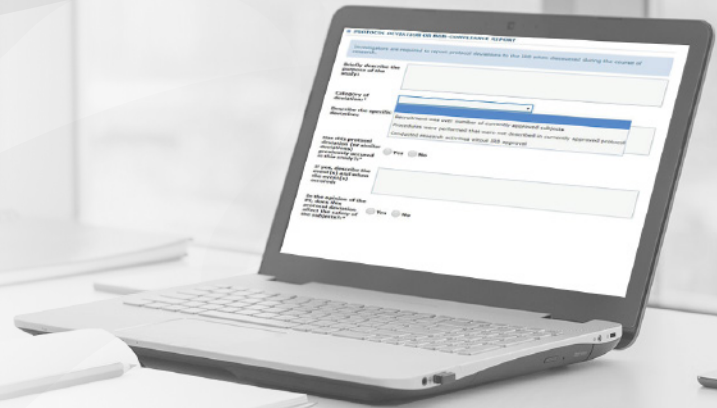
PROTOCOL DEVIATION OR NON-COMPLIANCE REPORT

Investigators are required to report protocol deviations to the IRB when discovered during the course of research.

Briefly describe the purpose of the study:

Category of deviation:

Describe the specific deviation:

Recruitment was over number of currently approved subjects
Procedures were performed that were not described in currently approved protocol
Conducted research activities without IRB approval

Has this protocol deviation (or similar deviations) previously occurred in this study?

Yes No

If yes, describe the event(s) and when the event(s) occurred:

In the opinion of the PI, does this protocol deviation affect the safety of the subjects?

Yes No